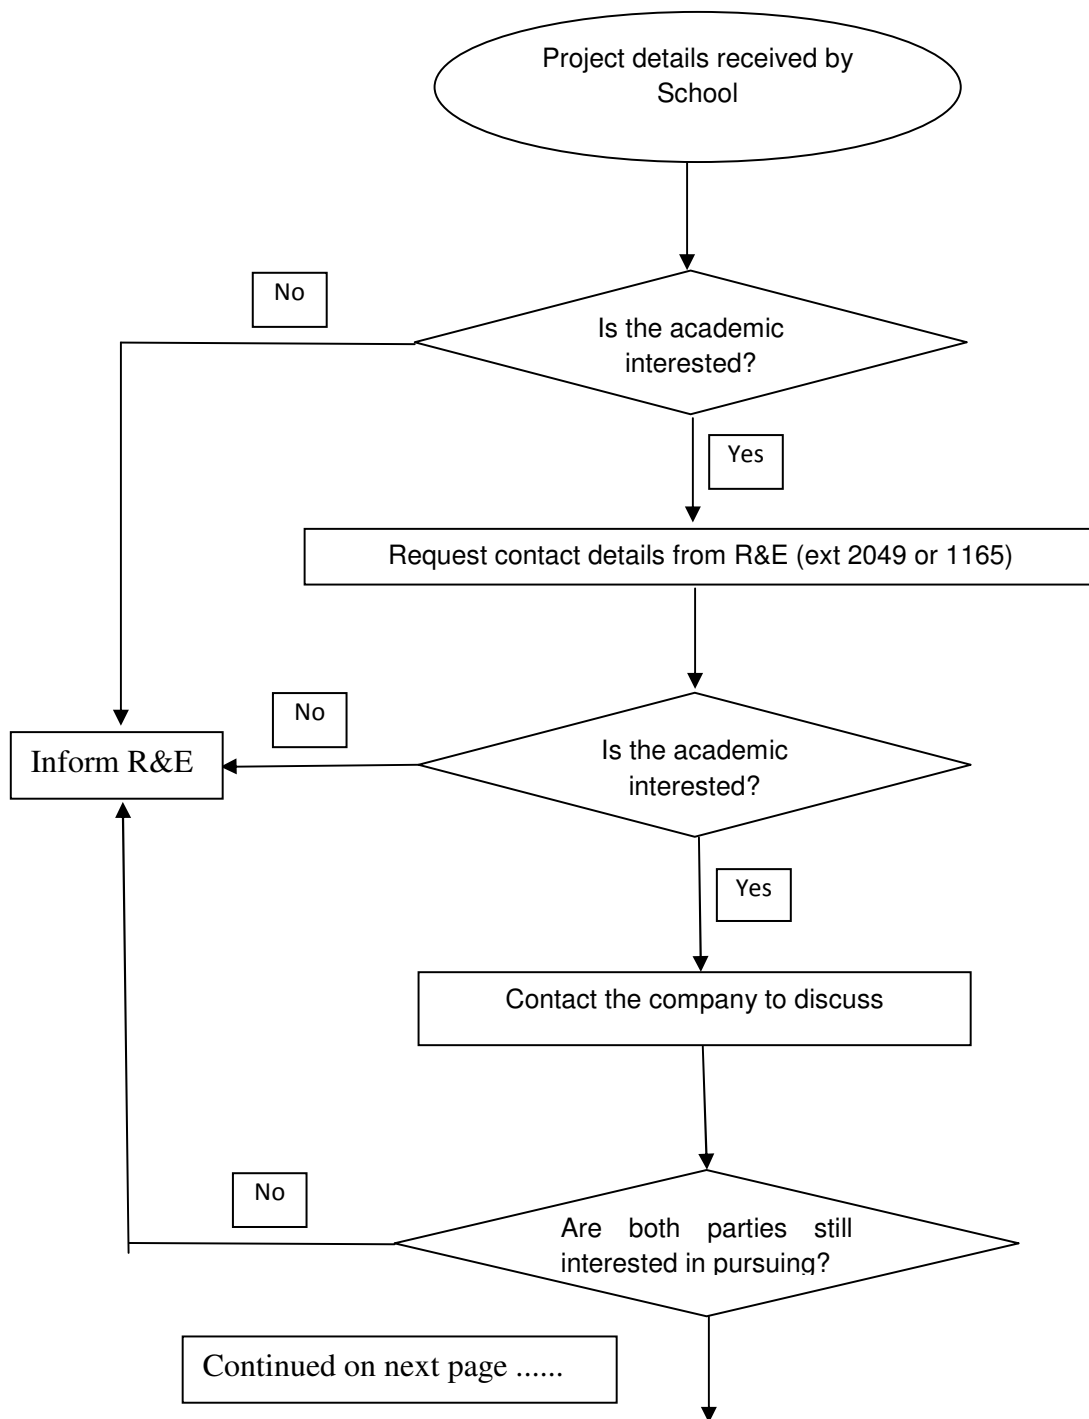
Project details received by School

No

Is the academic interested?

Yes

Request contact details from R&E (ext 2049 or 1165)

No

Inform R&E

Is the academic interested?

Yes

Contact the company to discuss

No

Are both parties still interested in pursuing?

Continued on next page ......